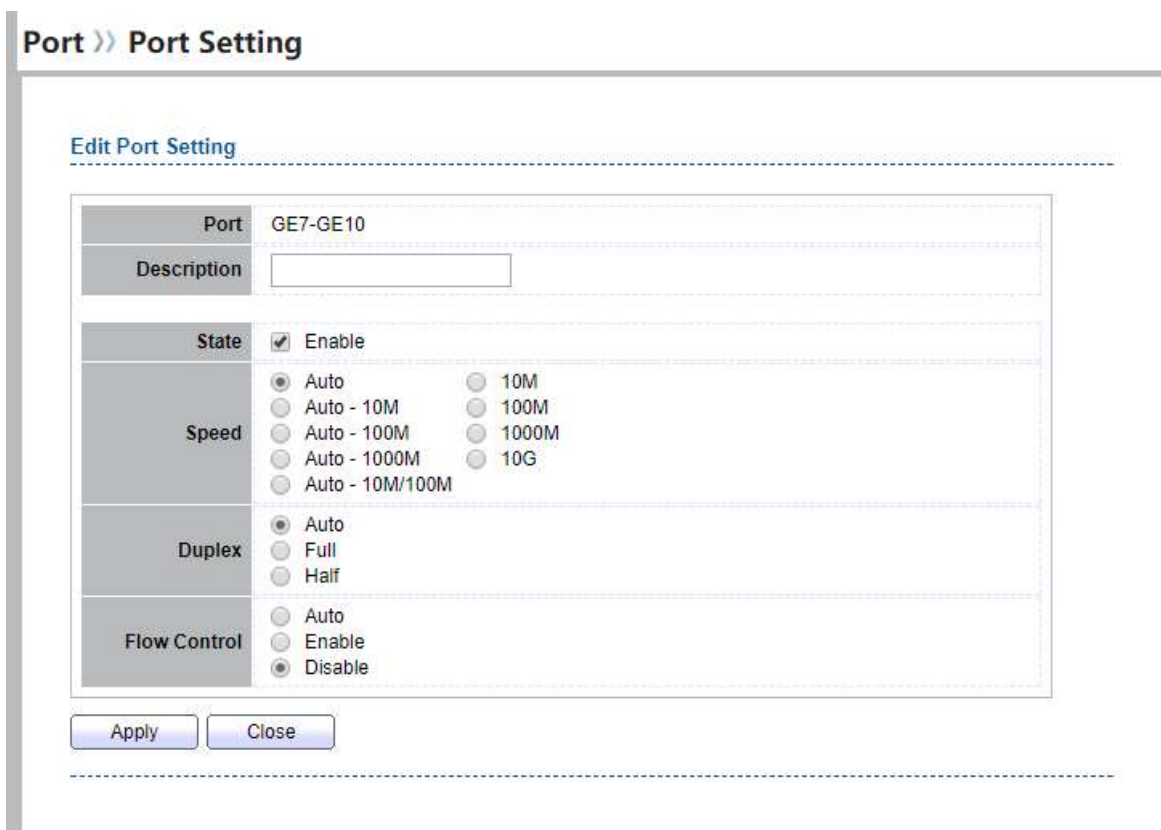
Port ›› Port Setting

Edit Port Setting

| | |
|---|---|
| Port | GE7-GE10 |
| Description | |

| | |
|---|---|
| State | Enable |
| Speed | Auto 10M Auto - 10M 100M Auto - 100M 1000M Auto - 1000M 10G Auto - 10M/100M |
| Duplex | Auto Full Half |
| Flow Control | Auto Enable Disable |

Apply Close